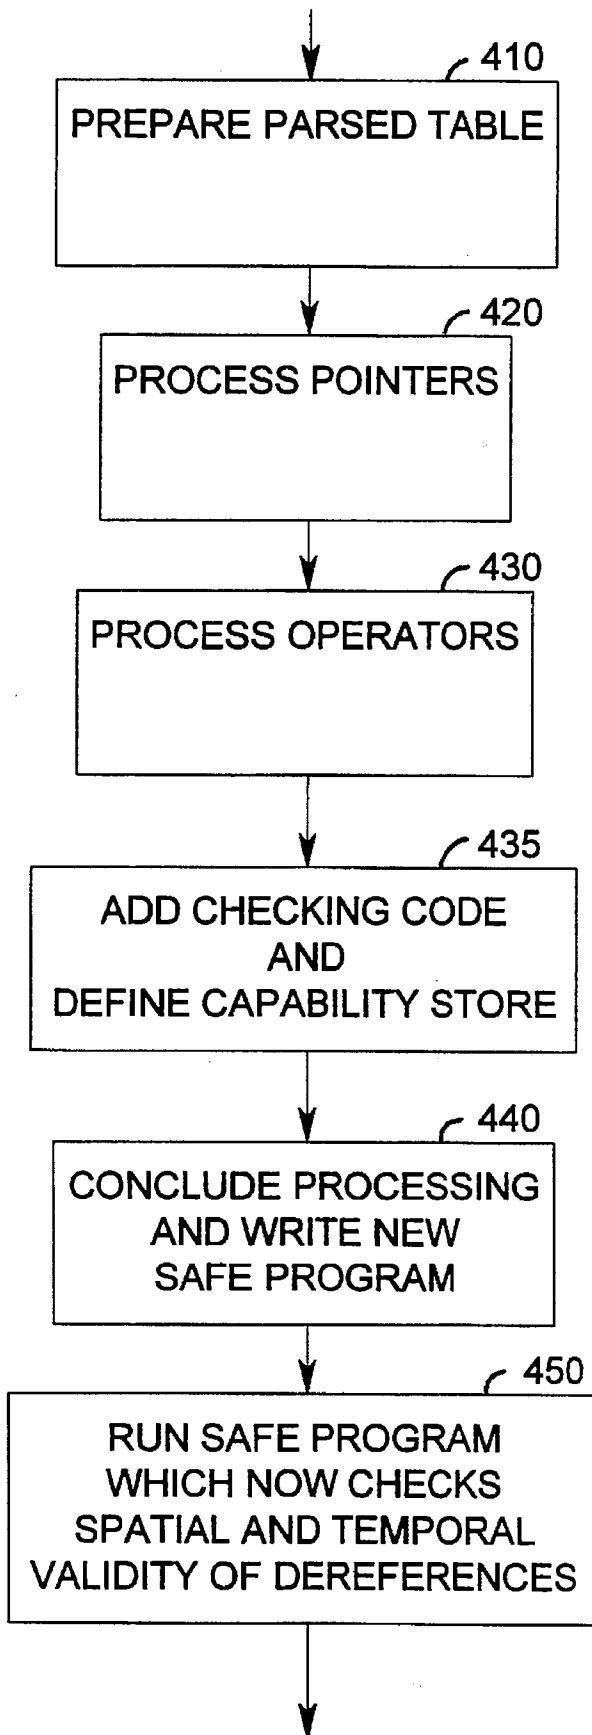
410
PREPARE PARSED TABLE

420
PROCESS POINTERS

430
PROCESS OPERATORS

435
ADD CHECKING CODE AND DEFINE CAPABILITY STORE

440
CONCLUDE PROCESSING AND WRITE NEW SAFE PROGRAM

450
RUN SAFE PROGRAM WHICH NOW CHECKS SPATIAL AND TEMPORAL VALIDITY OF DEREFERENCES